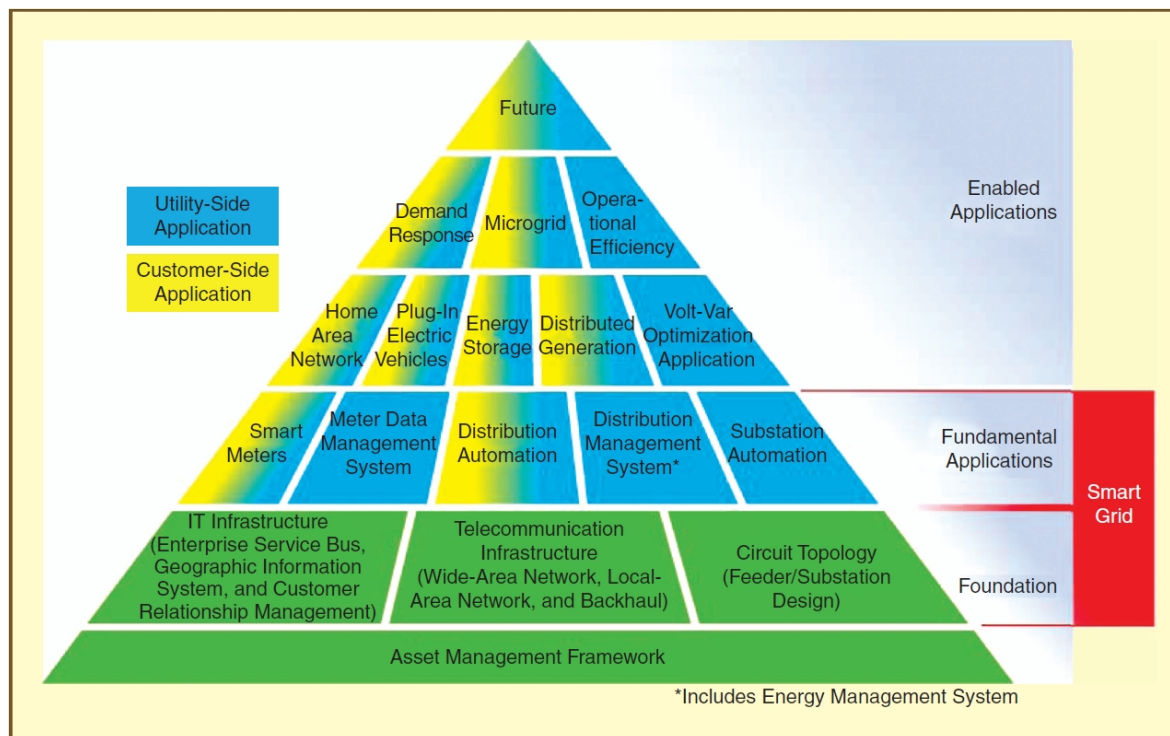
Future

Utility-Side Application

Customer-Side Application

Demand Response

Microgrid

Operational Efficiency

Enabled Applications

Home Area Network

Plug-In Electric Vehicles

Energy Storage

Distributed Generation

Volt-Var Optimization Application

Smart Meters

Meter Data Management System

Distribution Automation

Distribution Management System*

Substation Automation

Fundamental Applications

Smart Grid

IT Infrastructure (Enterprise Service Bus, Geographic Information System, and Customer Relationship Management)

Telecommunication Infrastructure (Wide-Area Network, Local-Area Network, and Backhaul)

Circuit Topology (Feeder/Substation Design)

Foundation

Asset Management Framework

*Includes Energy Management System